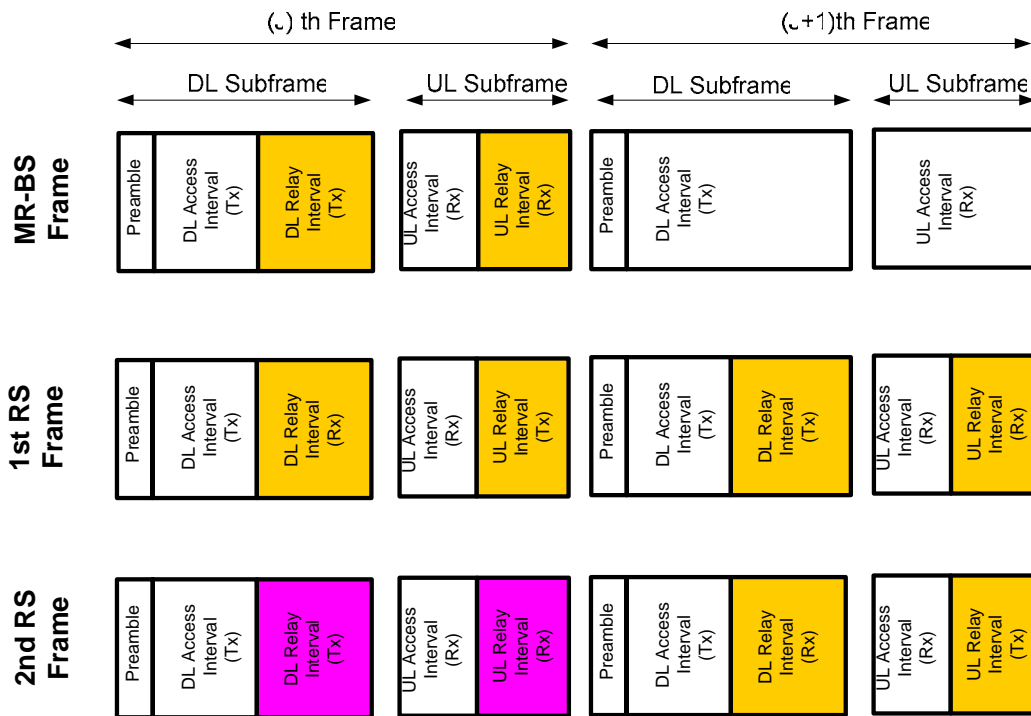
(j) th Frame

(j+1)th Frame

DL Subframe

UL Subframe

DL Subframe

UL Subframe

MR-BS Frame

Preamble

DL Access Interval (Tx)

DL Relay Interval (Tx)

UL Access Interval (Rx)

UL Relay Interval (Rx)

Preamble

DL Access Interval (Tx)

UL Access Interval (Rx)

1st RS Frame

Preamble

DL Access Interval (Tx)

DL Relay Interval (Rx)

UL Access Interval (Rx)

UL Relay Interval (Tx)

Preamble

DL Access Interval (Tx)

DL Relay Interval (Tx)

UL Access Interval (Rx)

UL Relay Interval (Rx)

2nd RS Frame

Preamble

DL Access Interval (Tx)

DL Relay Interval (Tx)

UL Access Interval (Rx)

UL Relay Interval (Rx)

Preamble

DL Access Interval (Tx)

DL Relay Interval (Rx)

UL Access Interval (Rx)

UL Relay Interval (Tx)